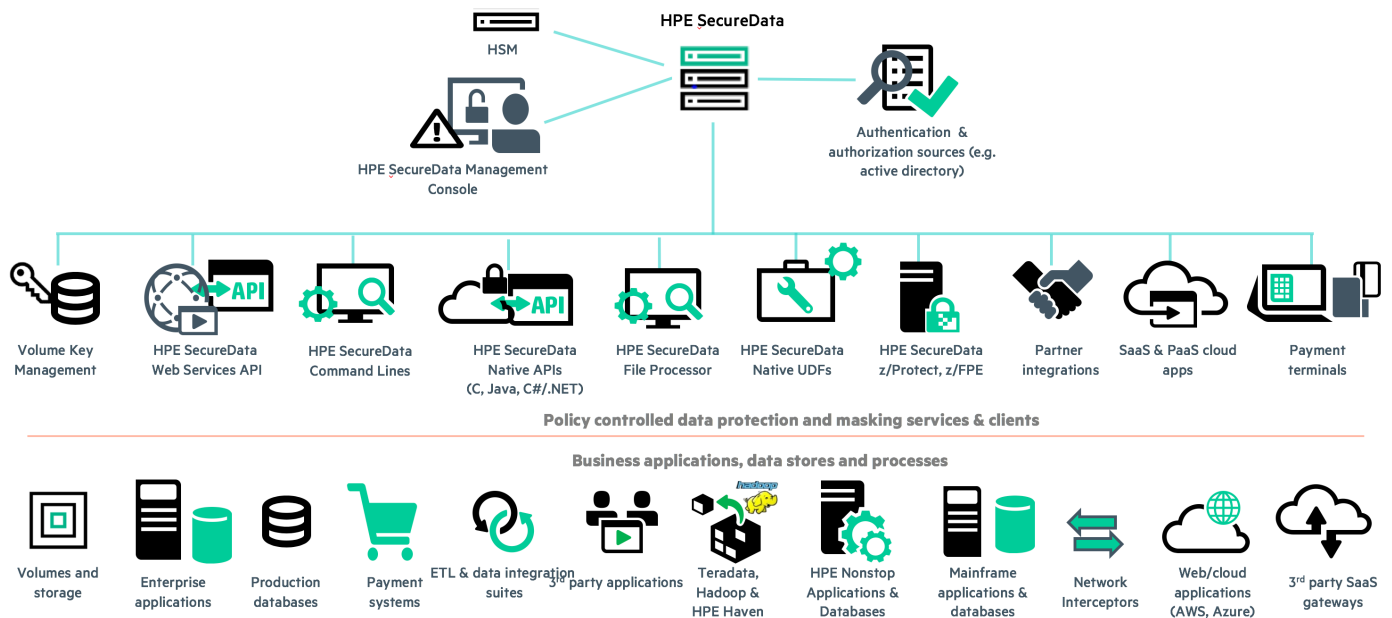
HSM

HPE SecureData

HPE SecureData Management Console

Authentication & authorization sources (e.g. active directory)

API

API

Volume Key Management

HPE SecureData Web Services API

HPE SecureData Command Lines

HPE SecureData Native APIs (C, Java, C#/.NET)

HPE SecureData File Processor

HPE SecureData Native UDFs

HPE SecureData z/Protect, z/FPE

Partner integrations

SaaS & PaaS cloud apps

Payment terminals

Policy controlled data protection and masking services & clients

Business applications, data stores and processes

hadoop

Volumes and storage

Enterprise applications

Production databases

Payment systems

ETL & data integration suites

3$^{rd}$ party applications

Teradata, Hadoop & HPE Haven

HPE Nonstop Applications & Databases

Mainframe applications & databases

Network Interceptors

Web/cloud applications (AWS, Azure)

3$^{rd}$ party SaaS gateways